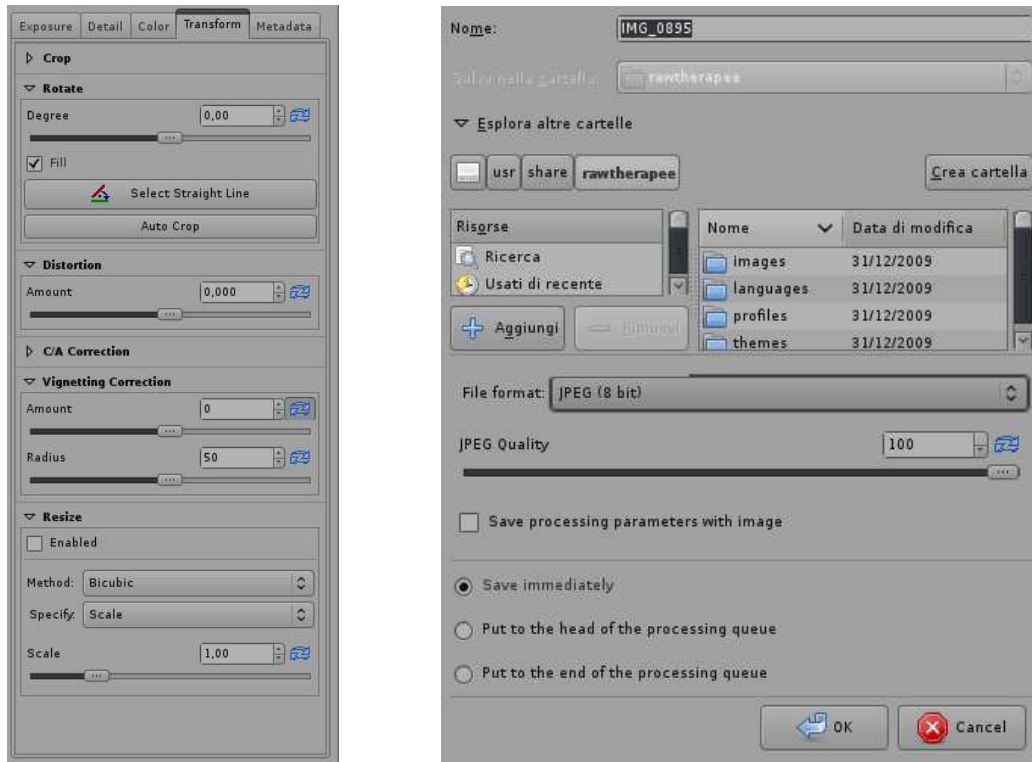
Exposure | Detail | Color | Transform | Metadata

Crop

Rotate

Degree 0,00

Fill

Select Straight Line

Auto Crop

Distortion

Amount 0,000

C/A Correction

Vignetting Correction

Amount 0

Radius 50

Resize

Enabled

Method: Bicubic

Specify: Scale

Scale 1,00

Nome: IMG_0895

Salva nella cartella: rawtherapee

Esplora altre cartelle

usr | share | rawtherapee

Crea cartella

| Risorse |
|---|
| Ricerca |
| Usati di recente |

| Nome | Data di modifica |
|---|---|
| images | 31/12/2009 |
| languages | 31/12/2009 |
| profiles | 31/12/2009 |
| themes | 31/12/2009 |

Aggiungi

Rimuovi

File format: JPEG (8 bit)

JPEG Quality 100

Save processing parameters with image

Save immediately

Put to the head of the processing queue

Put to the end of the processing queue

OK

Cancel